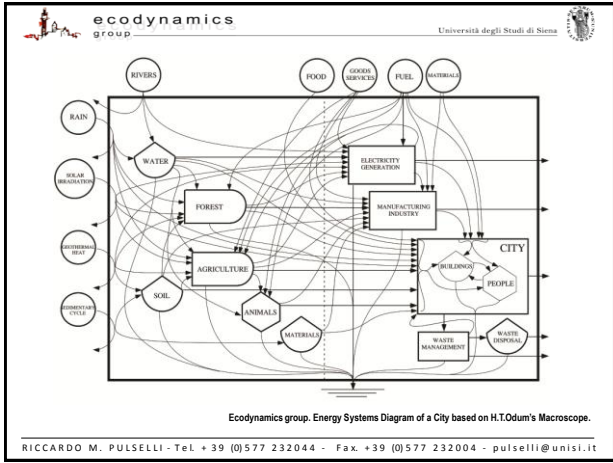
ecodynamics
group

Università degli Studi di Siena

RIVERS

FOOD

GOODS SERVICES

FUEL

MATERIALS

RAIN

WATER

ELECTRICITY GENERATION

SOLAR IRRADIATION

FOREST

MANUFACTURING INDUSTRY

GEOTHERMAL HEAT

CITY

AGRICULTURE

BUILDINGS

PEOPLE

SOIL

SEDIMENTARY CYCLE

ANIMALS

MATERIALS

WASTE MANAGEMENT

WASTE DISPOSAL

Ecodynamics group. Energy Systems Diagram of a City based on H.T.Odum's Macroscope.

RICCARDO M. PULSELLI - Tel. + 39 (0)577 232044 - Fax. +39 (0)577 232004 - pulselli@unisi.it